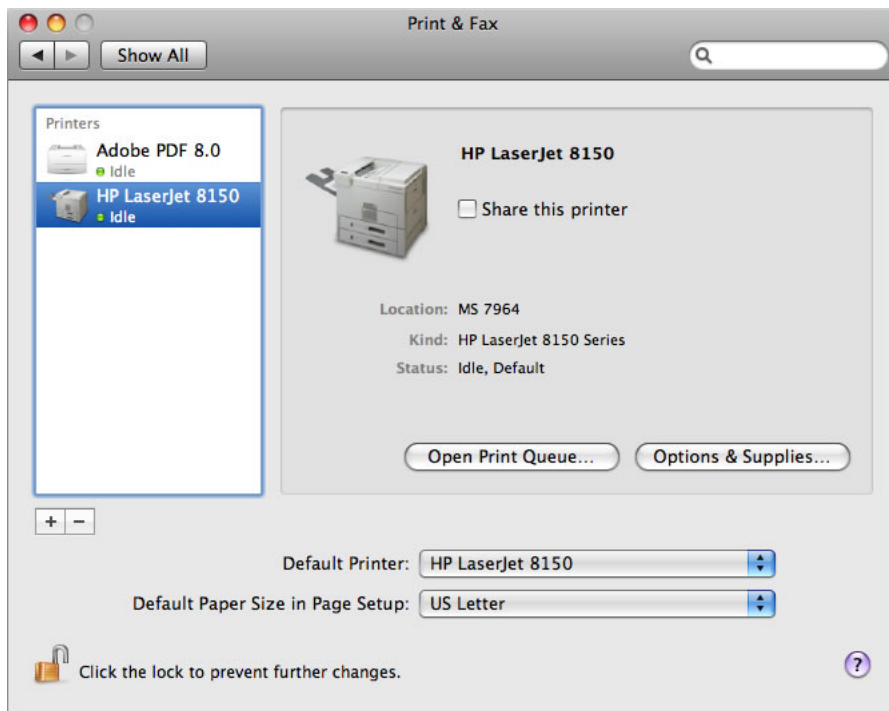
Print & Fax

Show All

Printers

Adobe PDF 8.0
Idle

HP LaserJet 8150
Idle

HP LaserJet 8150

Share this printer

Location: MS 7964

Kind: HP LaserJet 8150 Series

Status: Idle, Default

Open Print Queue...

Options & Supplies...

+ −

Default Printer: HP LaserJet 8150

Default Paper Size in Page Setup: US Letter

Click the lock to prevent further changes.

?